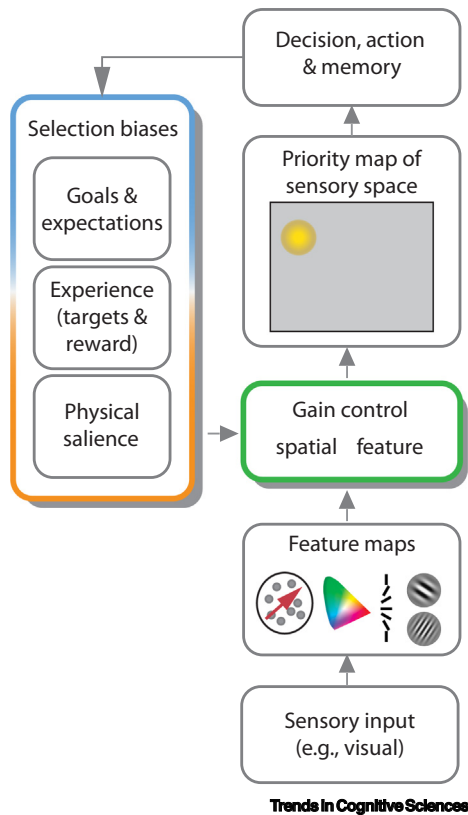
Decision, action & memory

Selection biases

Goals & expectations

Experience (targets & reward)

Physical salience

Priority map of sensory space

Gain control

spatial feature

Feature maps

Sensory input (e.g., visual)

Trends in Cognitive Sciences